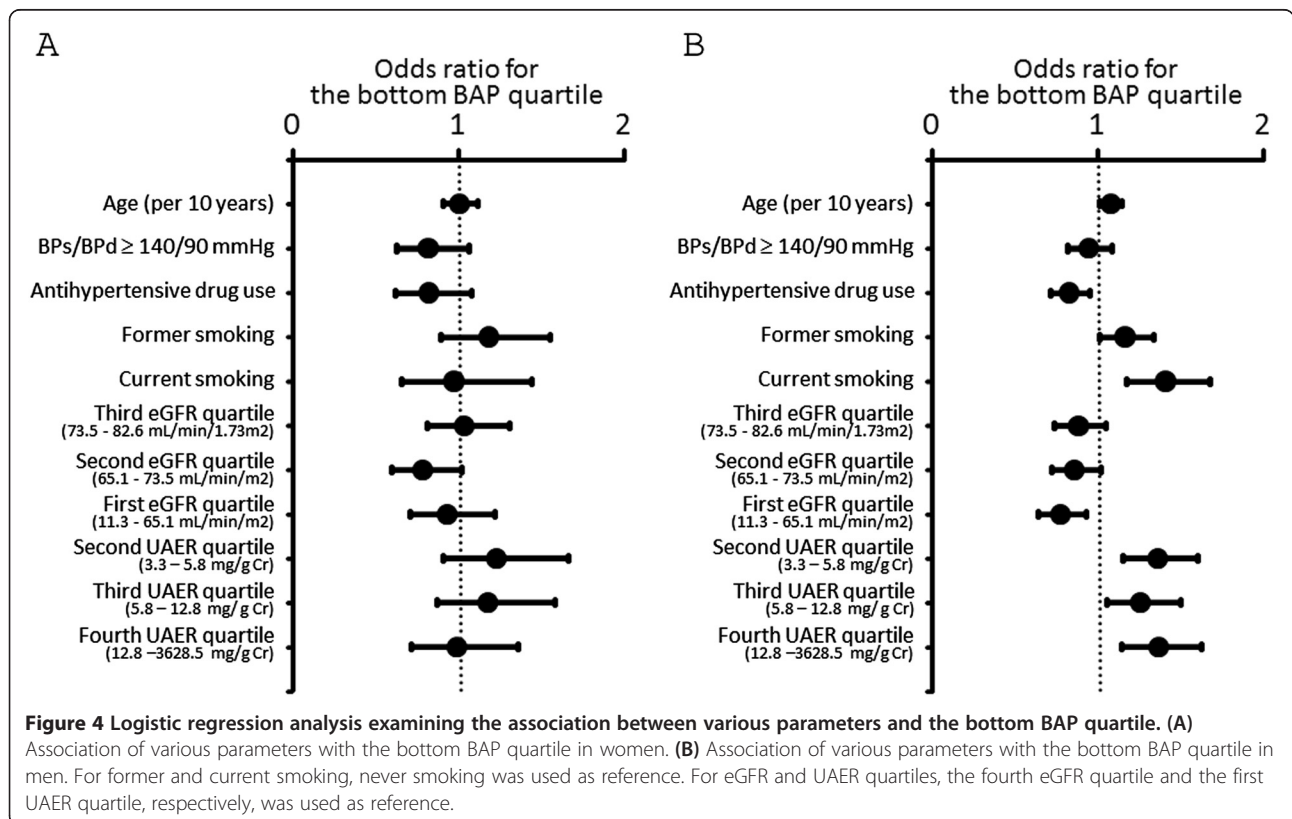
A

Odds ratio for the bottom BAP quartile

0 1 2

Age (per 10 years)
BPs/BPd ≥ 140/90 mmHg
Antihypertensive drug use
Former smoking
Current smoking
Third eGFR quartile (73.5 - 82.6 mL/min/1.73m2)
Second eGFR quartile (65.1 - 73.5 mL/min/m2)
First eGFR quartile (11.3 - 65.1 mL/min/m2)
Second UAER quartile (3.3 – 5.8 mg/g Cr)
Third UAER quartile (5.8 – 12.8 mg/g Cr)
Fourth UAER quartile (12.8 –3628.5 mg/g Cr)

B

Odds ratio for the bottom BAP quartile

0 1 2

Age (per 10 years)
BPs/BPd ≥ 140/90 mmHg
Antihypertensive drug use
Former smoking
Current smoking
Third eGFR quartile (73.5 - 82.6 mL/min/1.73m2)
Second eGFR quartile (65.1 - 73.5 mL/min/m2)
First eGFR quartile (11.3 - 65.1 mL/min/m2)
Second UAER quartile (3.3 – 5.8 mg/g Cr)
Third UAER quartile (5.8 – 12.8 mg/g Cr)
Fourth UAER quartile (12.8 –3628.5 mg/g Cr)

**Figure 4 Logistic regression analysis examining the association between various parameters and the bottom BAP quartile. (A)** Association of various parameters with the bottom BAP quartile in women. **(B)** Association of various parameters with the bottom BAP quartile in men. For former and current smoking, never smoking was used as reference. For eGFR and UAER quartiles, the fourth eGFR quartile and the first UAER quartile, respectively, was used as reference.